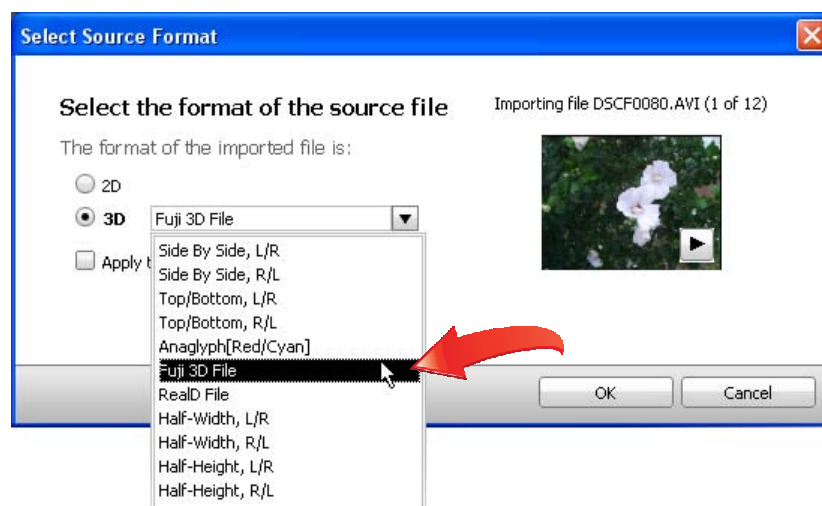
Select Source Format

Select the format of the source file

The format of the imported file is:

2D

3D

Fuji 3D File

Apply t

Side By Side, L/R
Side By Side, R/L
Top/Bottom, L/R
Top/Bottom, R/L
Anaglyph[Red/Cyan]
Fuji 3D File
RealD File
Half-Width, L/R
Half-Width, R/L
Half-Height, L/R
Half-Height, R/L

Importing file DSCF0080.AVI (1 of 12)

OK

Cancel